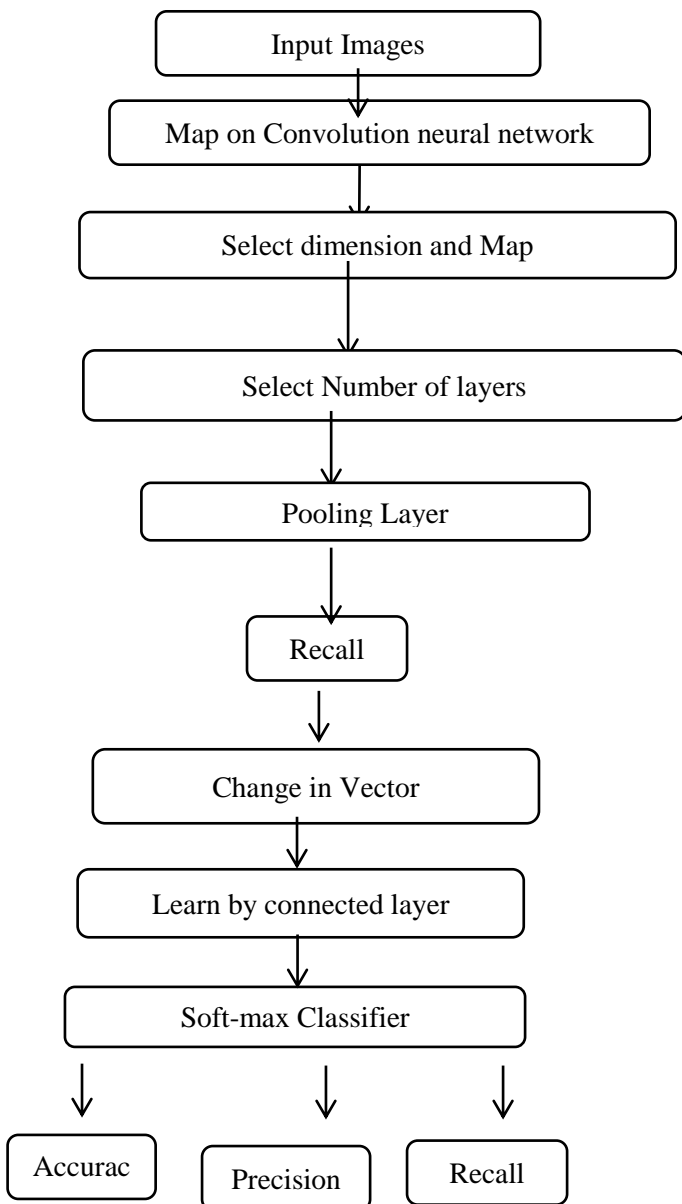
Input Images

Map on Convolution neural network

Select dimension and Map

Select Number of layers

Pooling Layer

Recall

Change in Vector

Learn by connected layer

Soft-max Classifier

Accurac

Precision

Recall